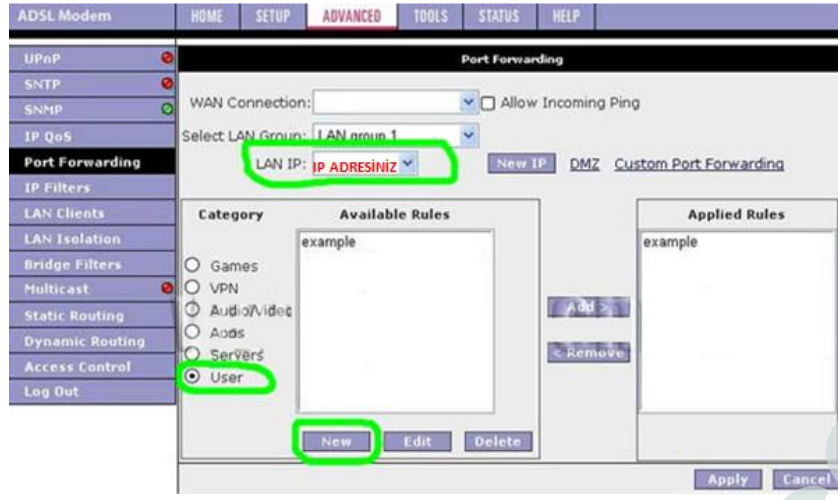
ADSL Modem

HOME SETUP ADVANCED TOOLS STATUS HELP

UPnP
SNTP
SNMP
IP QoS
Port Forwarding
IP Filters
LAN Clients
LAN Isolation
Bridge Filters
Multicast
Static Routing
Dynamic Routing
Access Control
Log Out

Port Forwarding

WAN Connection: Allow Incoming Ping

Select LAN Group: LAN group 1

LAN IP: IP ADRESİNİZ

New IP DMZ Custom Port Forwarding

| Category | Available Rules |
|---|---|
| Games | example |
| VPN | |
| Audio/Video | |
| Apps | |
| Servers | |
| User | |

Add >

< Remove

Applied Rules

example

New Edit Delete

Apply Cancel